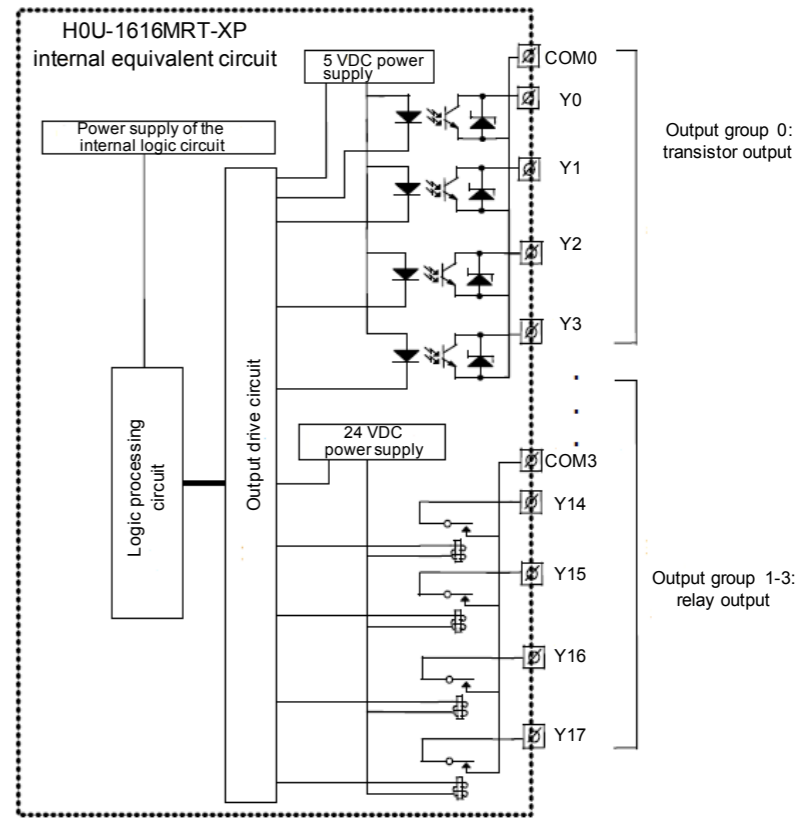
H0U-1616MRT-XP
internal equivalent circuit

5 VDC power supply

Power supply of the internal logic circuit

COM0

Y0

Y1

Y2

Y3

Output group 0: transistor output

Logic processing circuit

Output drive circuit

24 VDC power supply

COM3

Y14

Y15

Y16

Y17

Output group 1-3: relay output